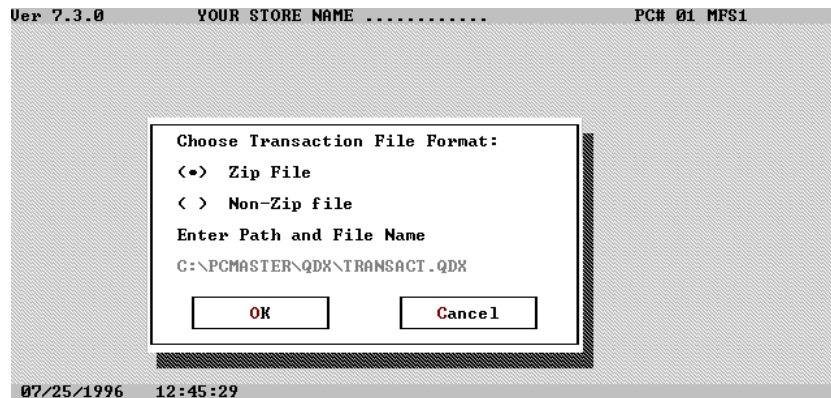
Ver 7.3.0 YOUR STORE NAME ............ PC# 01 MFS1

Choose Transaction File Format:

(•) Zip File

( ) Non-Zip file

Enter Path and File Name

C:\PCMASTER\QDX\TRANSACT.QDX

OK

Cancel

07/25/1996 12:45:29